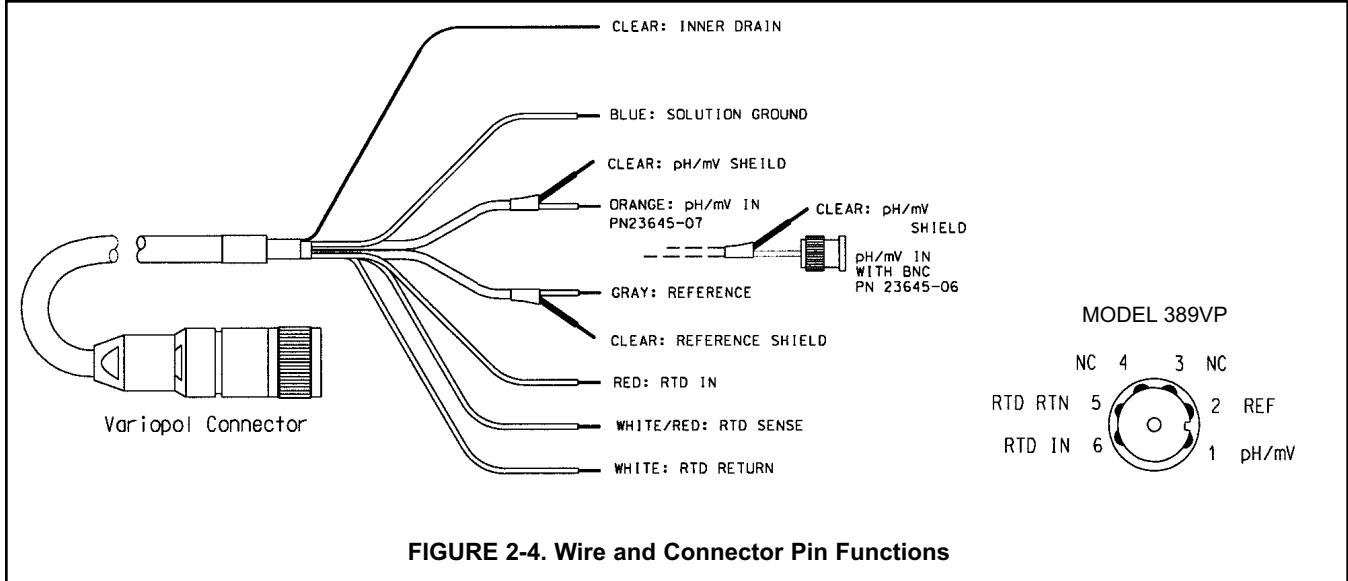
CLEAR: INNER DRAIN

BLUE: SOLUTION GROUND

CLEAR: pH/mV SHEILD

ORANGE: pH/mV IN
PN23645-07

CLEAR: pH/mV
SHIELD

pH/mV IN
WITH BNC
PN 23645-06

GRAY: REFERENCE

CLEAR: REFERENCE SHIELD

RED: RTD IN

WHITE/RED: RTD SENSE

WHITE: RTD RETURN

Variopol Connector

MODEL 389VP

NC 4

3 NC

RTD RTN 5

2 REF

RTD IN 6

1 pH/mV

FIGURE 2-4. Wire and Connector Pin Functions